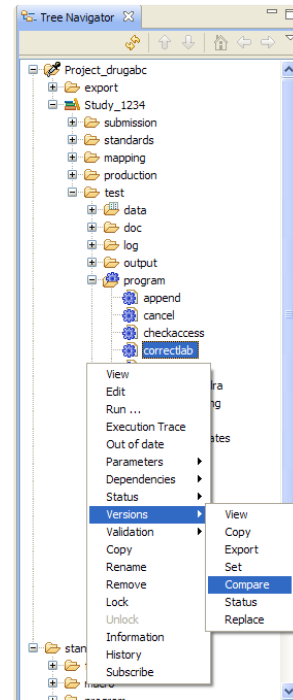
Tree Navigator

Project_drugabc
export
Study_1234
submission
standards
mapping
production
test
data
doc
log
output
program
append
cancel
checkaccess
correctlab

ra
ng
ates

View
Edit
Run ...
Execution Trace
Out of date
Parameters
Dependencies
Status
Versions
Validation
Copy
Rename
Remove
Lock
Unlock
Information
History
Subscribe

View
Copy
Export
Set
Compare
Status
Replace

stan
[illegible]
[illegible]